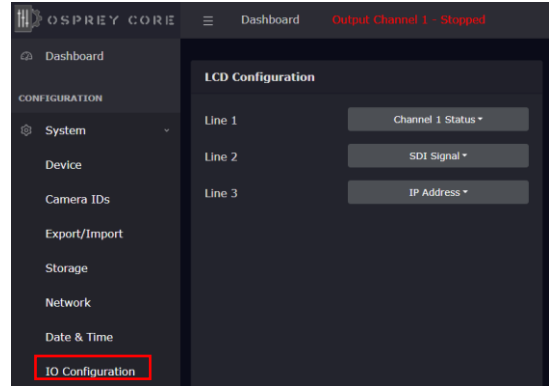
OSPREY CORE

Dashboard

Output Channel 1 - Stopped

Dashboard

CONFIGURATION

System

Device

Camera IDs

Export/Import

Storage

Network

Date & Time

IO Configuration

LCD Configuration

| Line 1 | Channel 1 Status |
|---|---|
| Line 2 | SDI Signal |
| Line 3 | IP Address |